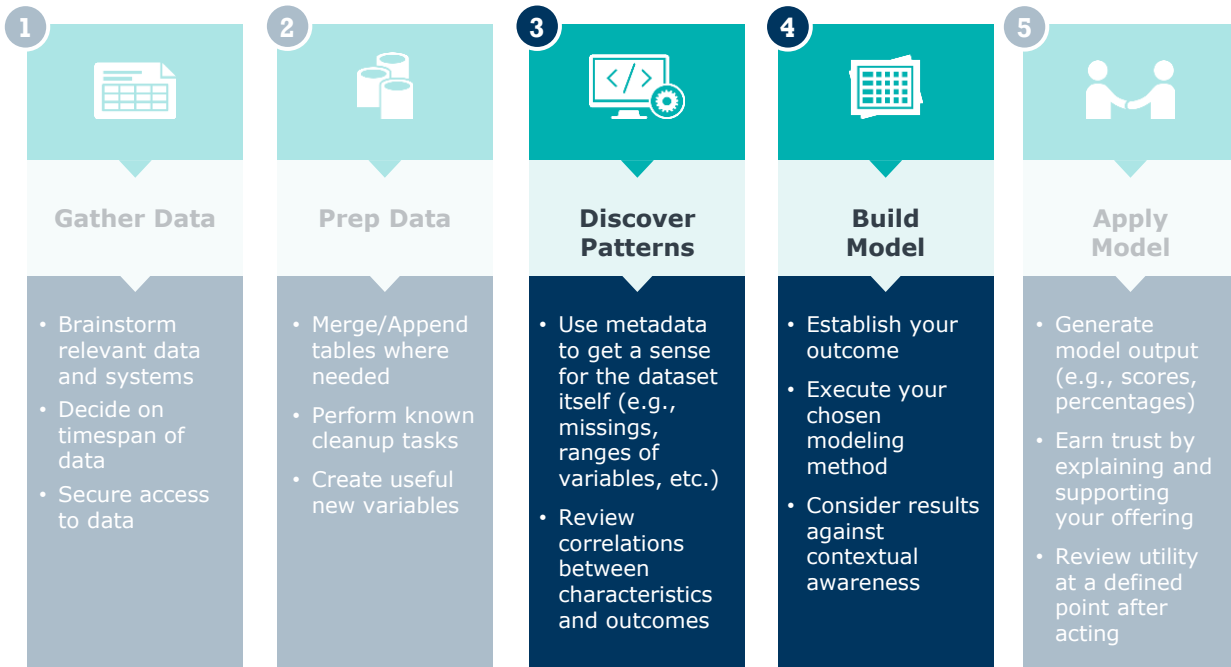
1

Gather Data

• Brainstorm relevant data and systems
• Decide on timespan of data
• Secure access to data

2

Prep Data

• Merge/Append tables where needed
• Perform known cleanup tasks
• Create useful new variables

3

</>

Discover Patterns

• Use metadata to get a sense for the dataset itself (e.g., missings, ranges of variables, etc.)
• Review correlations between characteristics and outcomes

4

Build Model

• Establish your outcome
• Execute your chosen modeling method
• Consider results against contextual awareness

5

Apply Model

• Generate model output (e.g., scores, percentages)
• Earn trust by explaining and supporting your offering
• Review utility at a defined point after acting